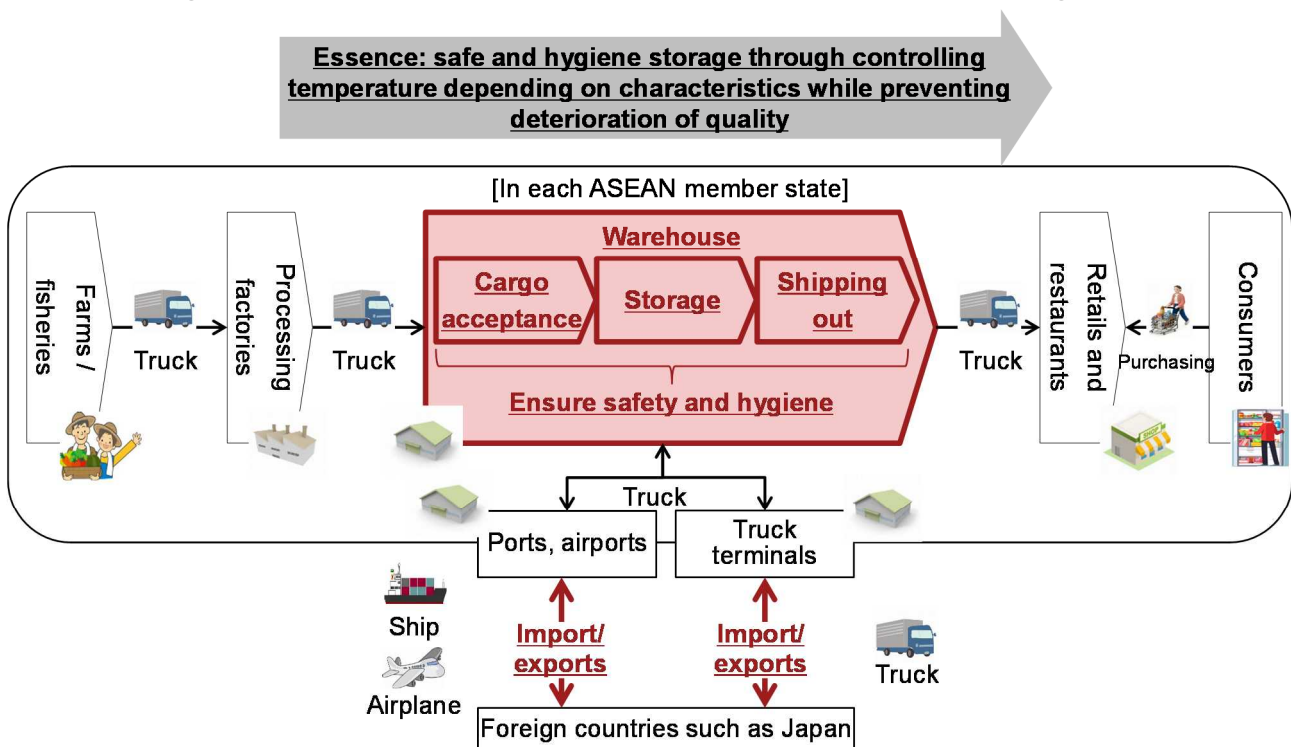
Essence: safe and hygiene storage through controlling temperature depending on characteristics while preventing deterioration of quality

[In each ASEAN member state]

Farms / fisheries

Truck

Processing factories

Truck

Warehouse

Cargo acceptance

Storage

Shipping out

Ensure safety and hygiene

Truck

Retails and restaurants

Purchasing

Consumers

SHOP

Truck

Ports, airports

Truck terminals

Ship

Airplane

Import/ exports

Import/ exports

Truck

Foreign countries such as Japan